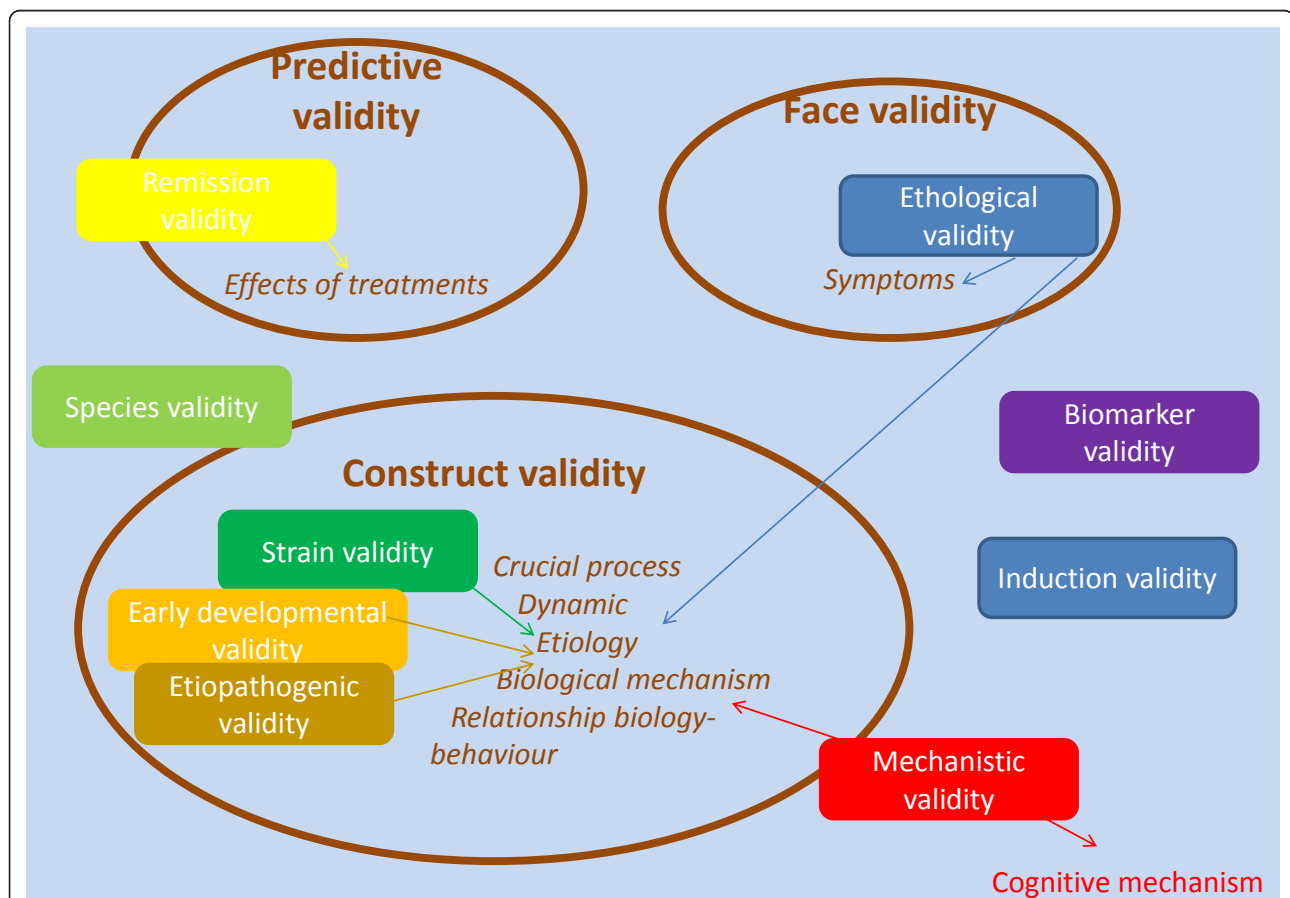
Predictive validity

Remission validity

Effects of treatments

Face validity

Ethological validity

Symptoms

Species validity

Biomarker validity

Construct validity

Strain validity

Crucial process
Dynamic
Etiology
Biological mechanism
Relationship biology-behaviour

Induction validity

Early developmental validity

Etiopathogenic validity

Mechanistic validity

Cognitive mechanism